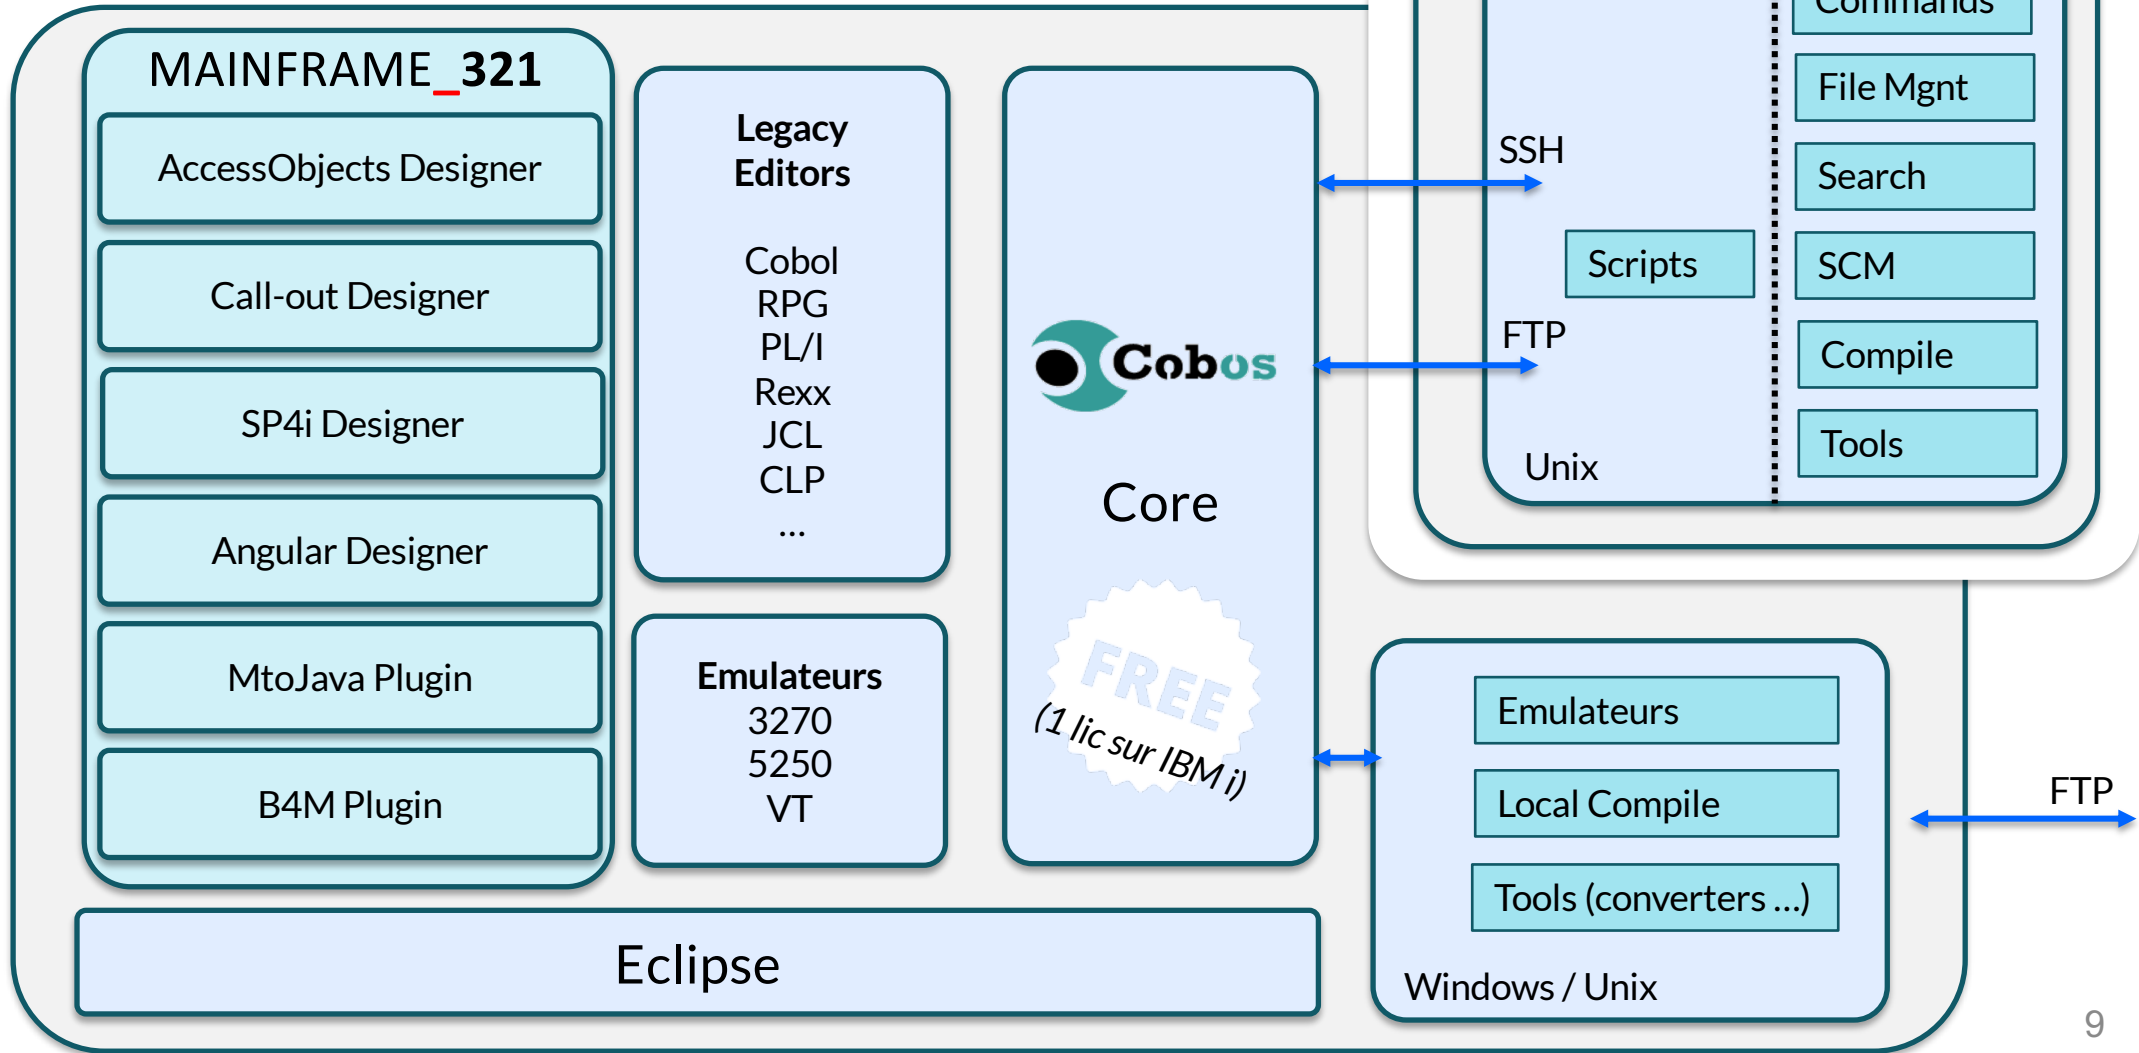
MAINFRAME_321

AccessObjects Designer

Call-out Designer

SP4i Designer

Angular Designer

MtoJava Plugin

B4M Plugin

Legacy Editors

Cobol
RPG
PL/I
Rexx
JCL
CLP
...

Emulateurs
3270
5250
VT

Cobos

Core

FREE

(1 lic sur IBM i)

Eclipse

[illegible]ommands

File Mgnt

Search

SCM

Compile

Tools

SSH

Scripts

FTP

Unix

Emulateurs

Local Compile

Tools (converters ...)

Windows / Unix

FTP

9